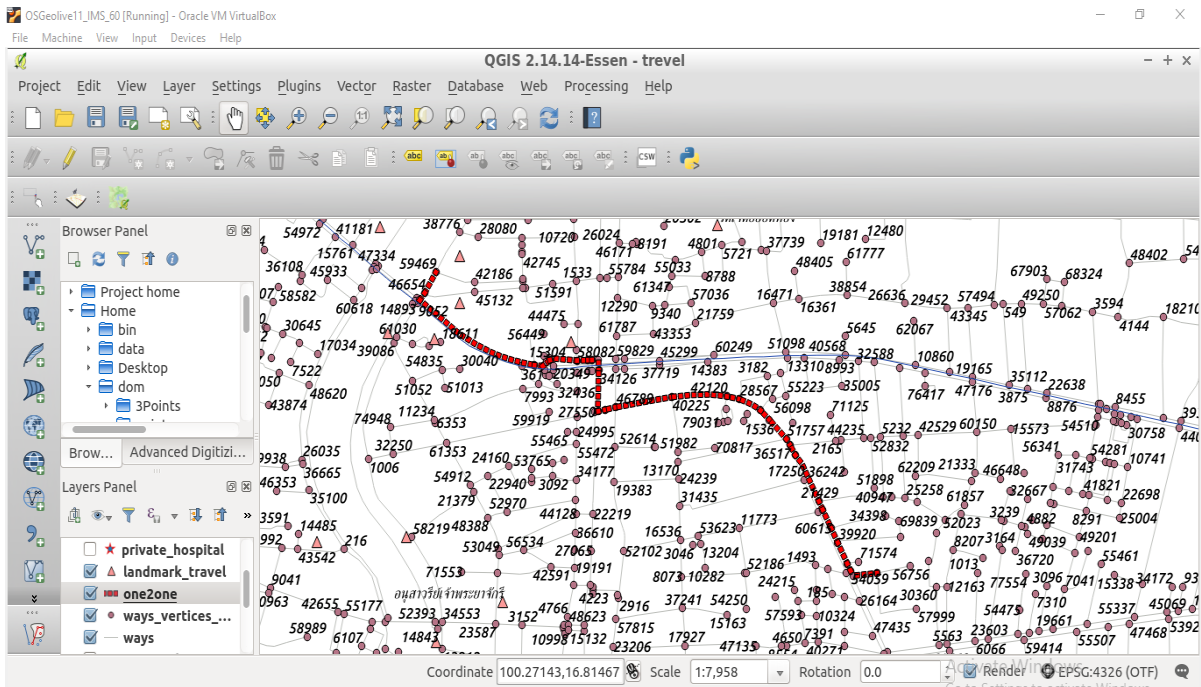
OSGeolive11_IMS_60 [Running] - Oracle VM VirtualBox
File Machine View Input Devices Help
QGIS 2.14.14-Essen - trevel
Project Edit View Layer Settings Plugins Vector Raster Database Web Processing Help

Browser Panel
Project home
Home
bin
data
Desktop
dom
3Points
Brow... Advanced Digitizi...

Layers Panel
private_hospital
landmark_travel
one2one
ways_vertices_...
ways

54972 41181 38776 28080 10720 26024 8191 4801 37739 19181 12480 48402
36108 15761 47334 59469 46171 5721 61777 67903 68324
45933 42186 42745 1533 55784 55033 48405 3788
58582 46654 45132 51591 61347 38854 26636 29452 57494 49250 3594 18210
60618 14893 9052 12290 57036 16471 16361 43345 549 57062
30645 61030 44475 9340 21759 4144
17034 39086 18611 56449 61787 43353 5645 62067
7522 54835 30040 15304 58082 59829 45299 60249 51098 40568 32588 10860
48620 51052 51013 36142 20349 34126 37719 14383 3182 13310 8993 19165 35112 22638
43874 7993 32436 46789 42120 28567 55223 35005 76417 47176 3875 8876 8455
74948 11234 59919 27550 40225 56098 71125
6353 24995 7903 1536 51757 44235 5232 42529 60150 15573 54510 30758
32250 55465 52614 51982 70817 36517 2165 52832 56341 54281
9938 26035 61353 24160 53765 55472 17250 36242 62209 21333 46648 31743 10741
36665 1006 34177 13170 24239 51898 41821
46353 54912 22940 3092 19383 31435 21429 40947 25258 61857 32667 22698
35100 21379 52970 44128 22219 11773 34398 3239 4882 8291 25004
3591 14485 58219 48388 36610 60615 69839 52023 8207 3164 49039 49201
992 216 53049 56534 27065 16536 53623 39920 36720 55461
43542 52102 3046 13204 71574 1013
9041 71553 19191 52186 1493 56756
42591 8073 10282 24215 34059 12163 77554 3096 7041 15338 34172
0963 42655 55177 52393 34553 3152 4766 4223 2916 37241 54250 185 26164 30360 54475 7310 55337 45069
58989 14843 23587 48623 57815 15163 57593 10324 57999 19661 47468 5392
6107 10998 15132 17927 47135 46507 391 47435 5563 23603 55507
59414 6066

อนุสาวรีย์เจ้าพระยาจักรี

Coordinate 100.27143,16.81467 Scale 1:7,958 Rotation 0.0 Render EPSG:4326 (OTF)
Activate Windows